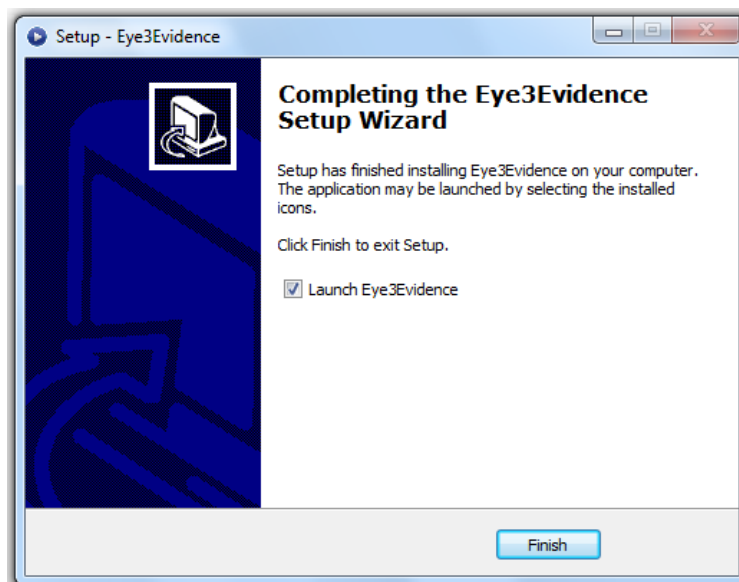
Setup - Eye3Evidence

Completing the Eye3Evidence Setup Wizard

Setup has finished installing Eye3Evidence on your computer. The application may be launched by selecting the installed icons.

Click Finish to exit Setup.

Launch Eye3Evidence

Finish